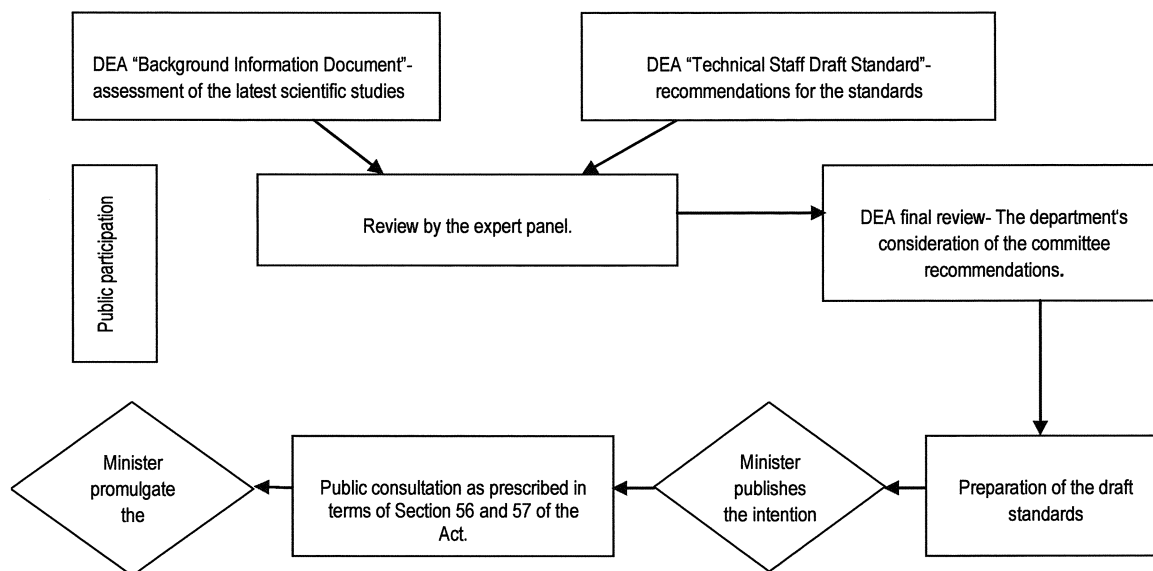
DEA "Background Information Document"- assessment of the latest scientific studies

DEA "Technical Staff Draft Standard"- recommendations for the standards

Public participation

Review by the expert panel.

DEA final review- The department's consideration of the committee recommendations.

Preparation of the draft standards

Minister publishes the intention

Public consultation as prescribed in terms of Section 56 and 57 of the Act.

Minister promulgate the